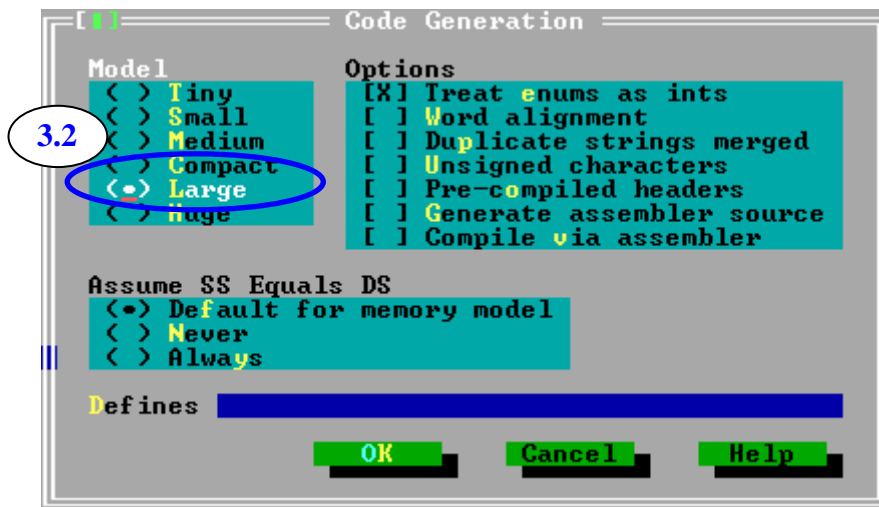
[■] Code Generation

Model
( ) Tiny
( ) Small
( ) Medium
( ) Compact
(•) Large
( ) Huge

3.2

Options
[X] Treat enums as ints
[ ] Word alignment
[ ] Duplicate strings merged
[ ] Unsigned characters
[ ] Pre-compiled headers
[ ] Generate assembler source
[ ] Compile via assembler

Assume SS Equals DS
(•) Default for memory model
( ) Never
( ) Always

Defines

OK
Cancel
Help